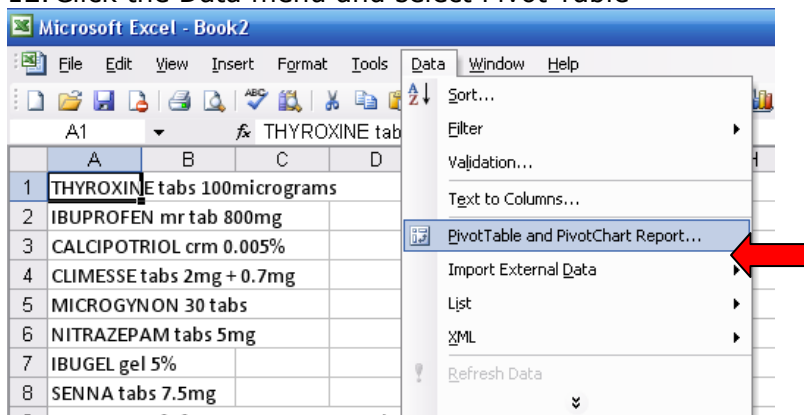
Microsoft Excel - Book2

File Edit View Insert Format Tools Data Window Help

A1 fx THYROXINE tab

| | A | B | C | D |
|---|---|---|---|---|
| 1 | THYROXINE tabs 100micrograms | | | |
| 2 | IBUPROFEN mr tab 800mg | | | |
| 3 | CALCIPOTRIOL crm 0.005% | | | |
| 4 | CLIMESSE tabs 2mg + 0.7mg | | | |
| 5 | MICROGYNON 30 tabs | | | |
| 6 | NITRAZEPAM tabs 5mg | | | |
| 7 | IBUGEL gel 5% | | | |
| 8 | SENNA tabs 7.5mg | | | |

Sort...
Filter
Validation...
Text to Columns...
PivotTable and PivotChart Report...
Import External Data
List
XML
Refresh Data